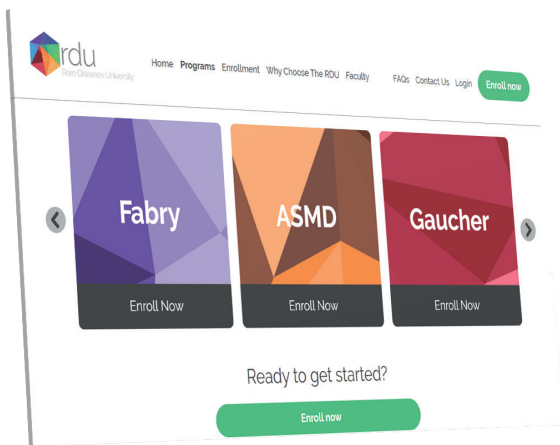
rdu
Rare Diseases University

Home Programs Enrollment Why Choose The RDU Faculty FAQs Contact Us Login Enroll now

Fabry
Enroll Now

ASMD
Enroll Now

Gaucher
Enroll Now

Ready to get started?

Enroll now